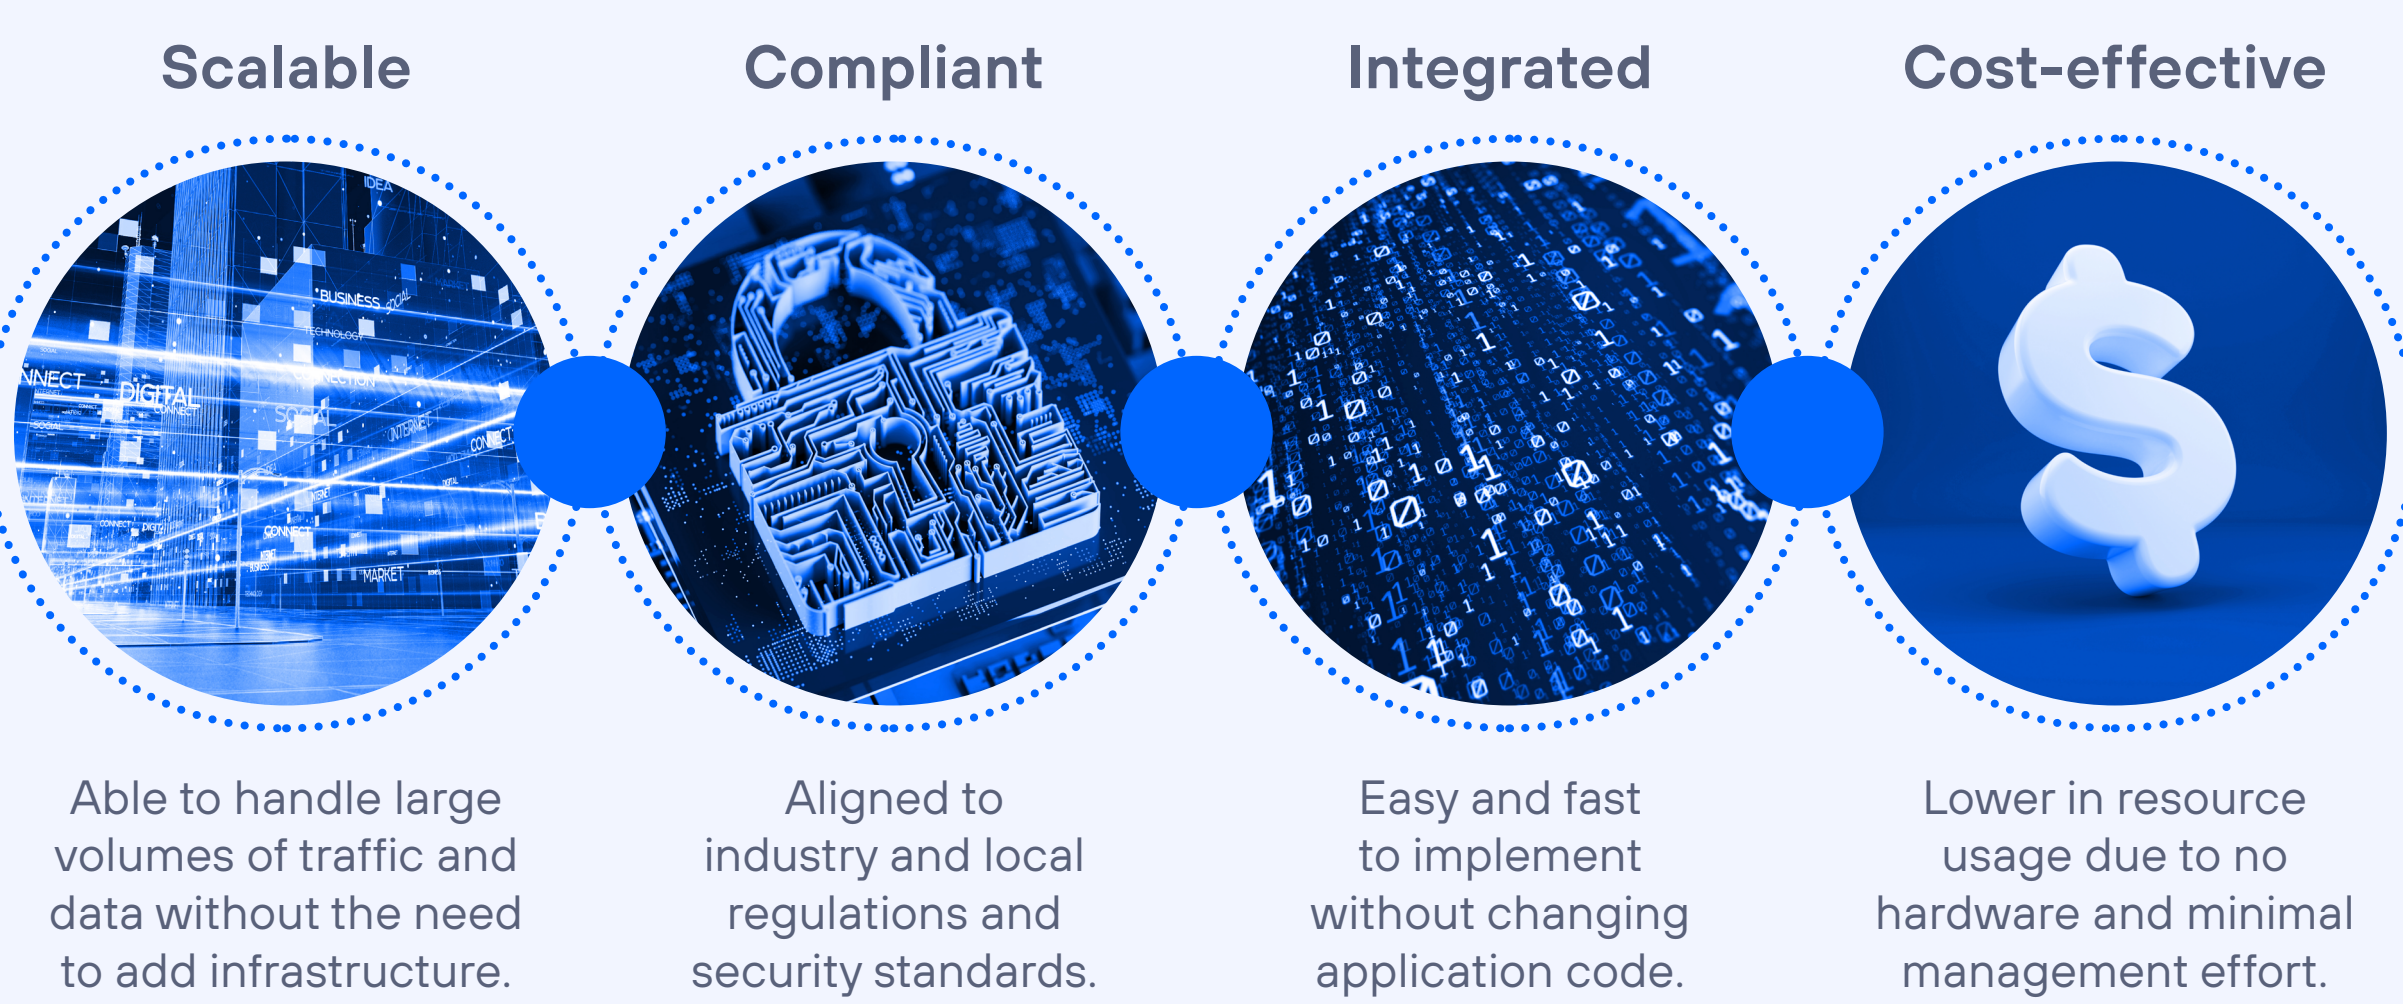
Scalable

Able to handle large volumes of traffic and data without the need to add infrastructure.

Compliant

Aligned to industry and local regulations and security standards.

Integrated

Easy and fast to implement without changing application code.

Cost-effective

Lower in resource usage due to no hardware and minimal management effort.